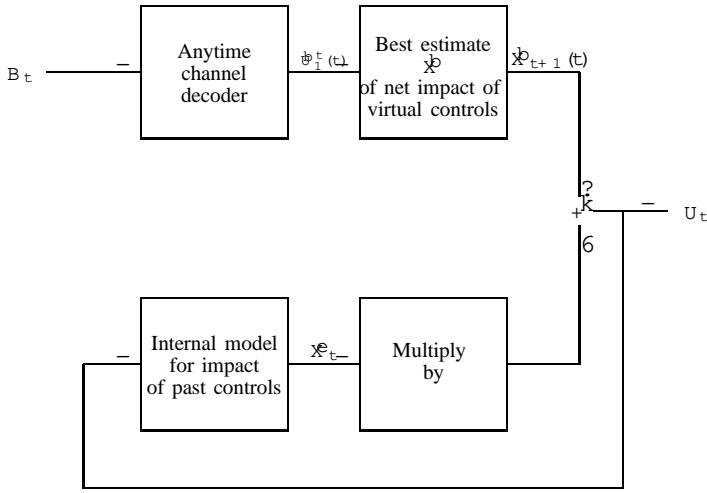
$B_t$

Anytime channel decoder

$\hat{U}_1^t(t)$

Best estimate $\hat{X}$ of net impact of virtual controls

$\hat{X}_{t+1}(t)$

?

+

6

$U_t$

Internal model for impact of past controls

$\tilde{X}_t$

Multiply by